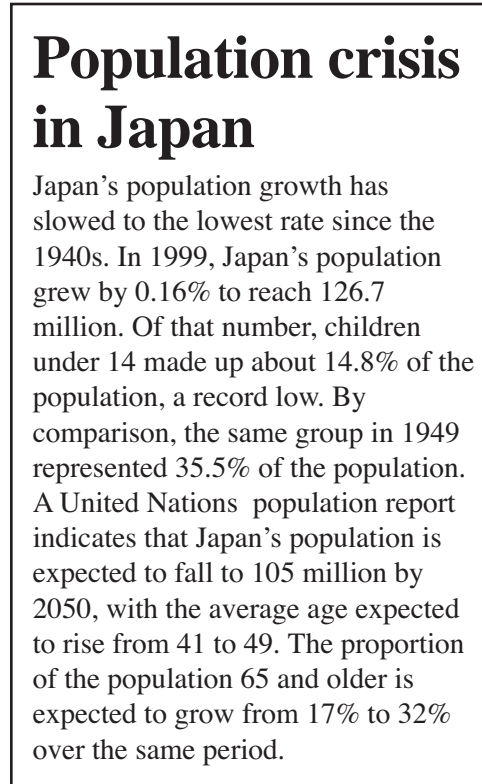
Population crisis in Japan

Japan's population growth has slowed to the lowest rate since the 1940s. In 1999, Japan's population grew by 0.16% to reach 126.7 million. Of that number, children under 14 made up about 14.8% of the population, a record low. By comparison, the same group in 1949 represented 35.5% of the population. A United Nations population report indicates that Japan's population is expected to fall to 105 million by 2050, with the average age expected to rise from 41 to 49. The proportion of the population 65 and older is expected to grow from 17% to 32% over the same period.